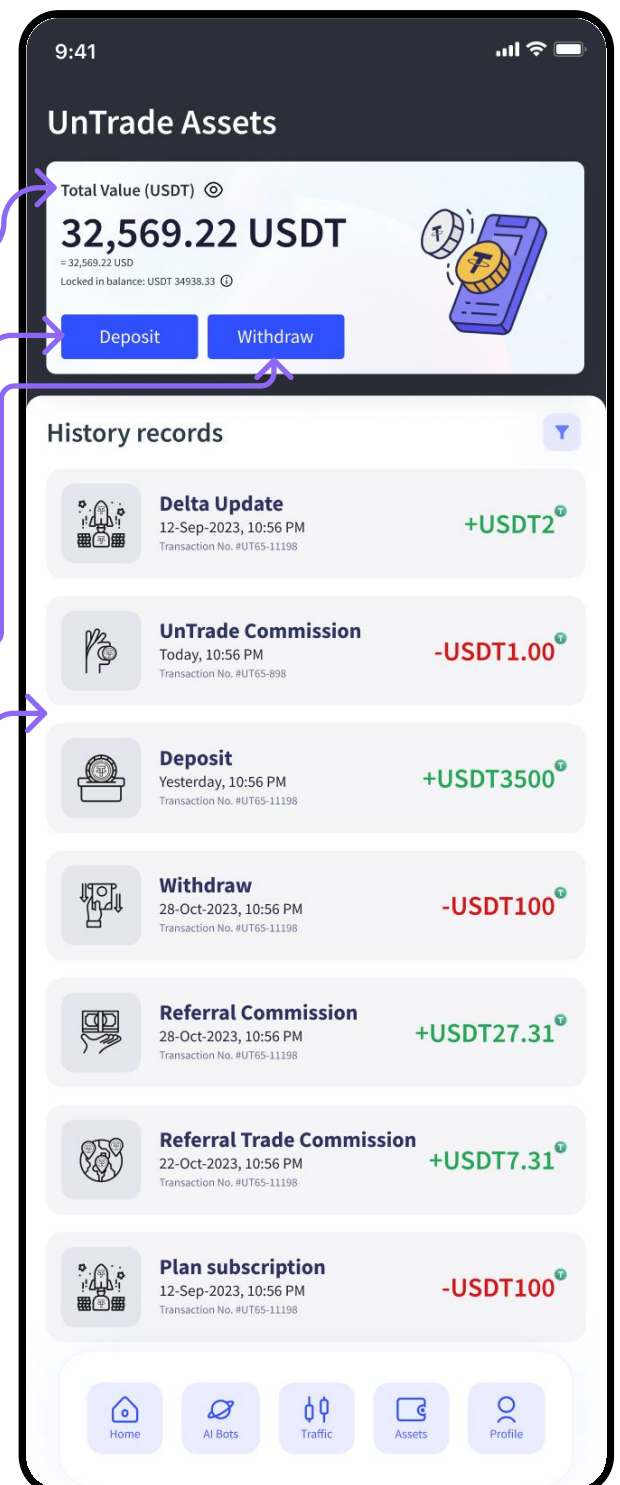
9:41

UnTrade Assets

Total Value (USDT)

32,569.22 USDT

≈ 32,569.22 USD

Locked in balance: USDT 34938.33

Deposit

Withdraw

History records

Delta Update
12-Sep-2023, 10:56 PM
Transaction No. #UT65-11198
+USDT2

UnTrade Commission
Today, 10:56 PM
Transaction No. #UT65-898
-USDT1.00

Deposit
Yesterday, 10:56 PM
Transaction No. #UT65-11198
+USDT3500

Withdraw
28-Oct-2023, 10:56 PM
Transaction No. #UT65-11198
-USDT100

Referral Commission
28-Oct-2023, 10:56 PM
Transaction No. #UT65-11198
+USDT27.31

Referral Trade Commission
22-Oct-2023, 10:56 PM
Transaction No. #UT65-11198
+USDT7.31

Plan subscription
12-Sep-2023, 10:56 PM
Transaction No. #UT65-11198
-USDT100

Home
AI Bots
Traffic
Assets
Profile